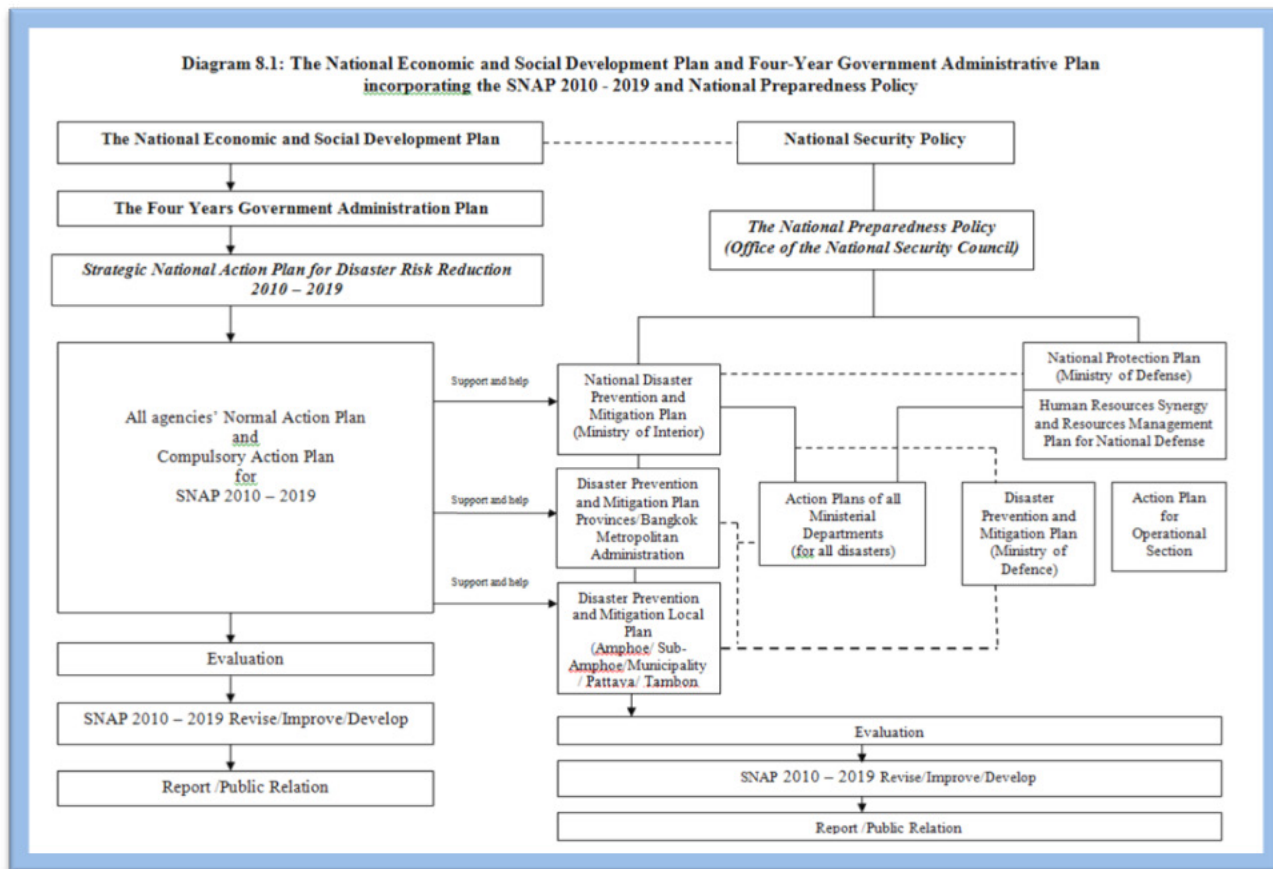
Diagram 8.1: The National Economic and Social Development Plan and Four-Year Government Administrative Plan incorporating the SNAP 2010 - 2019 and National Preparedness Policy

The National Economic and Social Development Plan

National Security Policy

The Four Years Government Administration Plan

The National Preparedness Policy (Office of the National Security Council)

Strategic National Action Plan for Disaster Risk Reduction 2010 – 2019

All agencies' Normal Action Plan and Compulsory Action Plan for SNAP 2010 – 2019

Support and help

National Disaster Prevention and Mitigation Plan (Ministry of Interior)

National Protection Plan (Ministry of Defense)

Human Resources Synergy and Resources Management Plan for National Defense

Support and help

Disaster Prevention and Mitigation Plan Provinces/Bangkok Metropolitan Administration

Action Plans of all Ministerial Departments (for all disasters)

Disaster Prevention and Mitigation Plan (Ministry of Defence)

Action Plan for Operational Section

Support and help

Disaster Prevention and Mitigation Local Plan (Amphoe/ Sub-Amphoe/Municipality / Pattaya/ Tambon

Evaluation

SNAP 2010 – 2019 Revise/Improve/Develop

Report /Public Relation

Evaluation

SNAP 2010 – 2019 Revise/Improve/Develop

Report /Public Relation